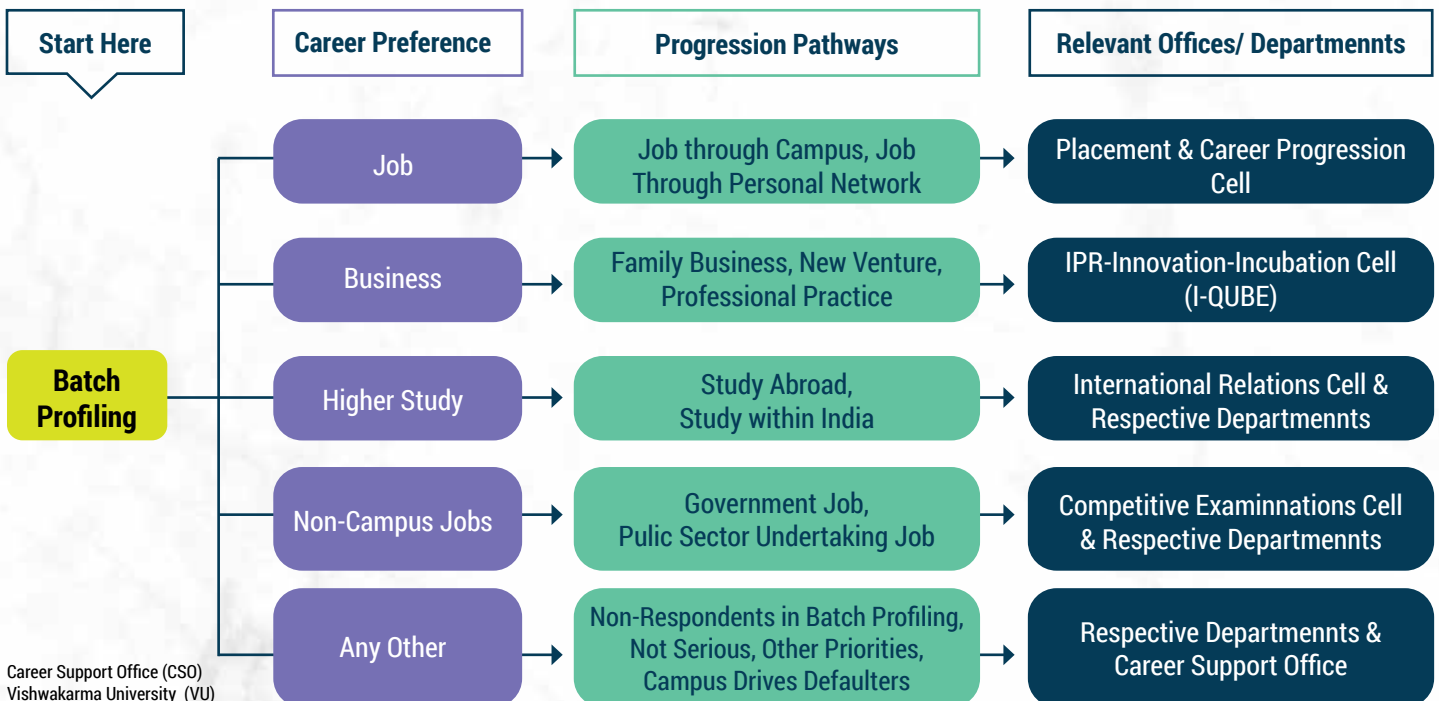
Start Here

Career Preference

Progression Pathways

Relevant Offices/ Departmennts

Batch Profiling

Job

Job through Campus, Job Through Personal Network

Placement & Career Progression Cell

Business

Family Business, New Venture, Professional Practice

IPR-Innovation-Incubation Cell (I-QUBE)

Higher Study

Study Abroad, Study within India

International Relations Cell & Respective Departmennts

Non-Campus Jobs

Government Job, Pulic Sector Undertaking Job

Competitive Examinnations Cell & Respective Departmennts

Any Other

Non-Respondents in Batch Profiling, Not Serious, Other Priorities, Campus Drives Defaulters

Respective Departmennts & Career Support Office

Career Support Office (CSO)
Vishwakarma University (VU)